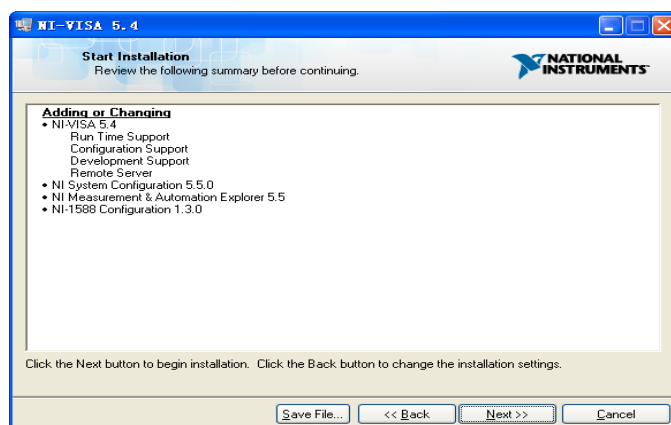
NI-VISA 5.4

Start Installation
Review the following summary before continuing.

NATIONAL INSTRUMENTS

Adding or Changing
• NI-VISA 5.4
Run Time Support
Configuration Support
Development Support
Remote Server
• NI System Configuration 5.5.0
• NI Measurement & Automation Explorer 5.5
• NI-1588 Configuration 1.3.0

Click the Next button to begin installation. Click the Back button to change the installation settings.

Save File... | << Back | Next >> | Cancel